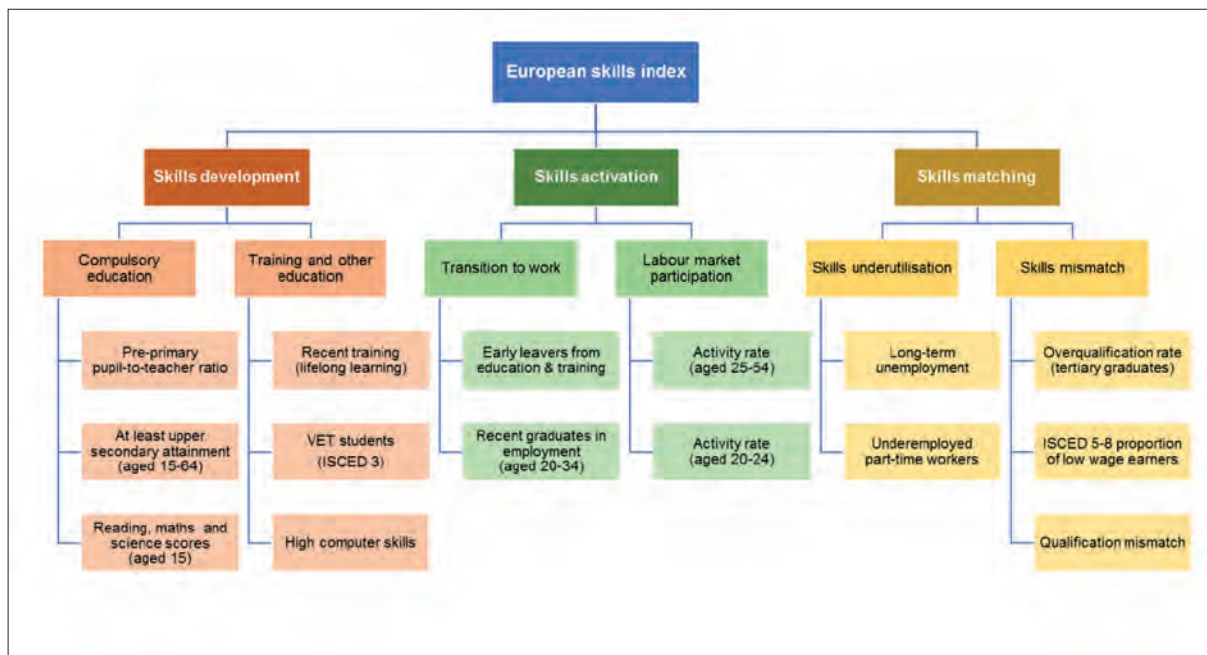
European skills index

Skills development

Compulsory education

Pre-primary pupil-to-teacher ratio

At least upper secondary attainment (aged 15-64)

Reading, maths and science scores (aged 15)

Training and other education

Recent training (lifelong learning)

VET students (ISCED 3)

High computer skills

Skills activation

Transition to work

Early leavers from education & training

Recent graduates in employment (aged 20-34)

Labour market participation

Activity rate (aged 25-54)

Activity rate (aged 20-24)

Skills matching

Skills underutilisation

Long-term unemployment

Underemployed part-time workers

Skills mismatch

Overqualification rate (tertiary graduates)

ISCED 5-8 proportion of low wage earners

Qualification mismatch